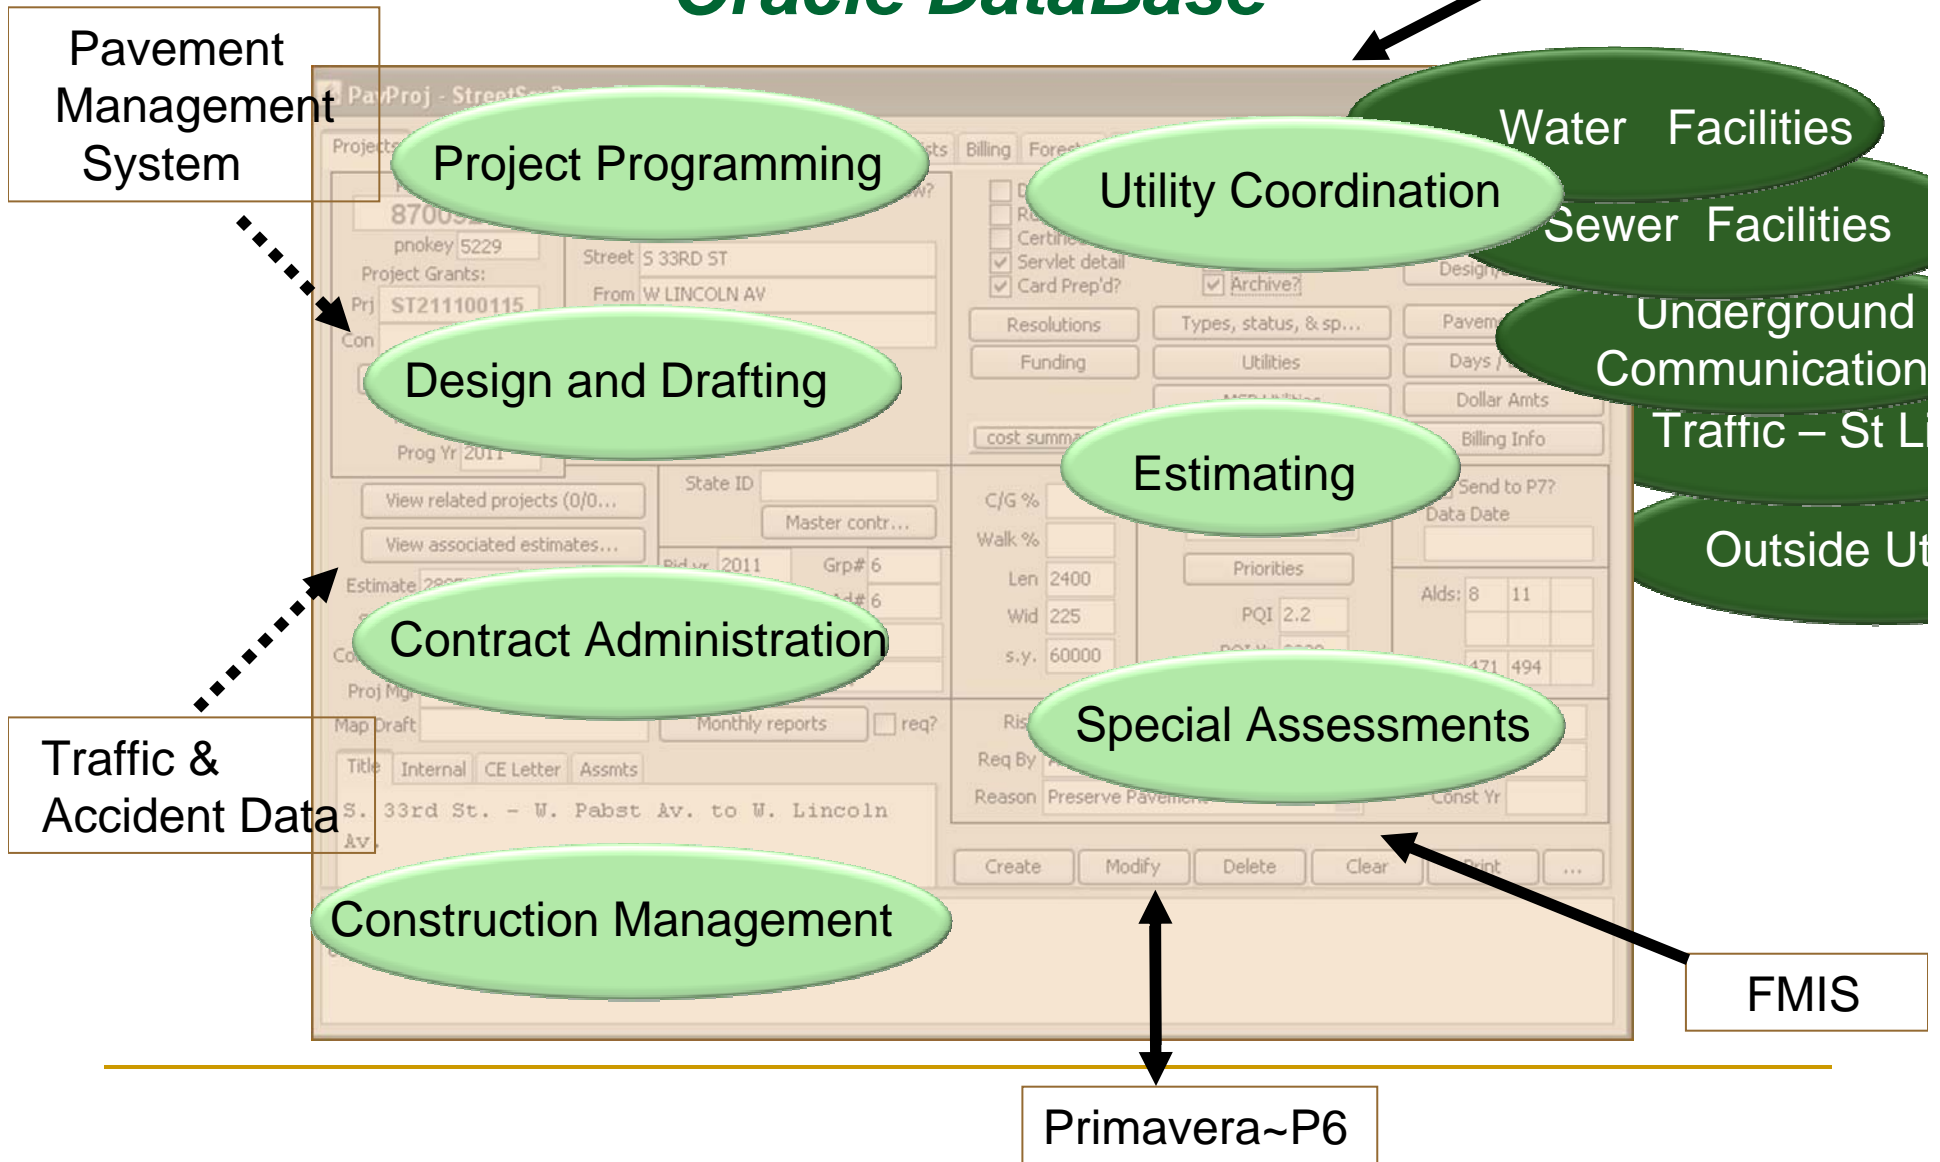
Oracle DataBase

Pavement Management System

Project Programming

Utility Coordination

Water Facilities

Sewer Facilities

Underground Communication

Traffic – St Li

Outside Ut

Design and Drafting

Estimating

Contract Administration

Special Assessments

Construction Management

Traffic & Accident Data

FMIS

Primavera~P6

PavProj - StreetS

Projects

Billing

Forec

870

pnokey 5229

Project Grants:

Prj ST211100115

Con

Street S 33RD ST

From W LINCOLN AV

Servlet detail

Card Prep'd?

Archive?

Resolutions

Types, status, & sp...

Funding

Utilities

Dollar Amts

Billing Info

Days

Pavem

Design

cost summ

Prog Yr 2011

View related projects (0/0...

View associated estimates...

State ID

Master contr...

Estimate

Bid yr 2011

Grp# 6

Ad# 6

C/G %

Walk %

Len 2400

Wid 225

s.y. 60000

Priorities

PQI 2.2

Send to P7?

Data Date

Alds: 8 11

471 494

Proj Mg

Map Draft

Monthly reports

req?

Req By

Reason Preserve Pavemen

Const Yr

Title

Internal

CE Letter

Assmts

S. 33rd St. - W. Pabst Av. to W. Lincoln Av.

Create

Modify

Delete

Clear

Print

...